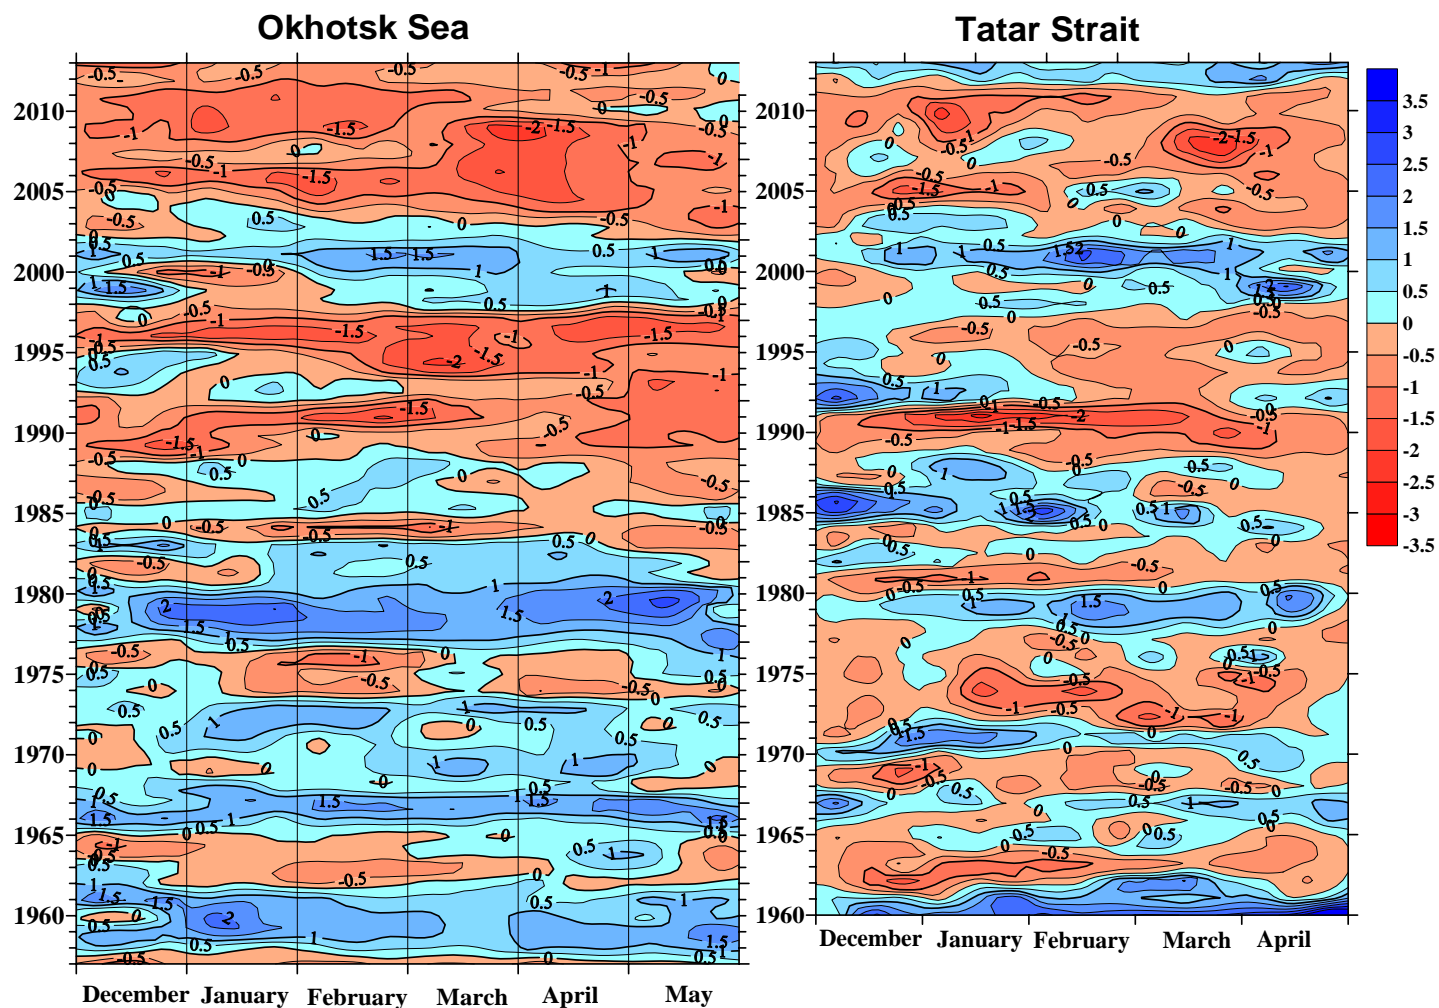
Okhotsk Sea

Tatar Strait

2010
2005
2000
1995
1990
1985
1980
1975
1970
1965
1960

December January February March April May

2010
2005
2000
1995
1990
1985
1980
1975
1970
1965
1960

December January February March April

3.5
3
2.5
2
1.5
1
0.5
0
-0.5
-1
-1.5
-2
-2.5
-3
-3.5